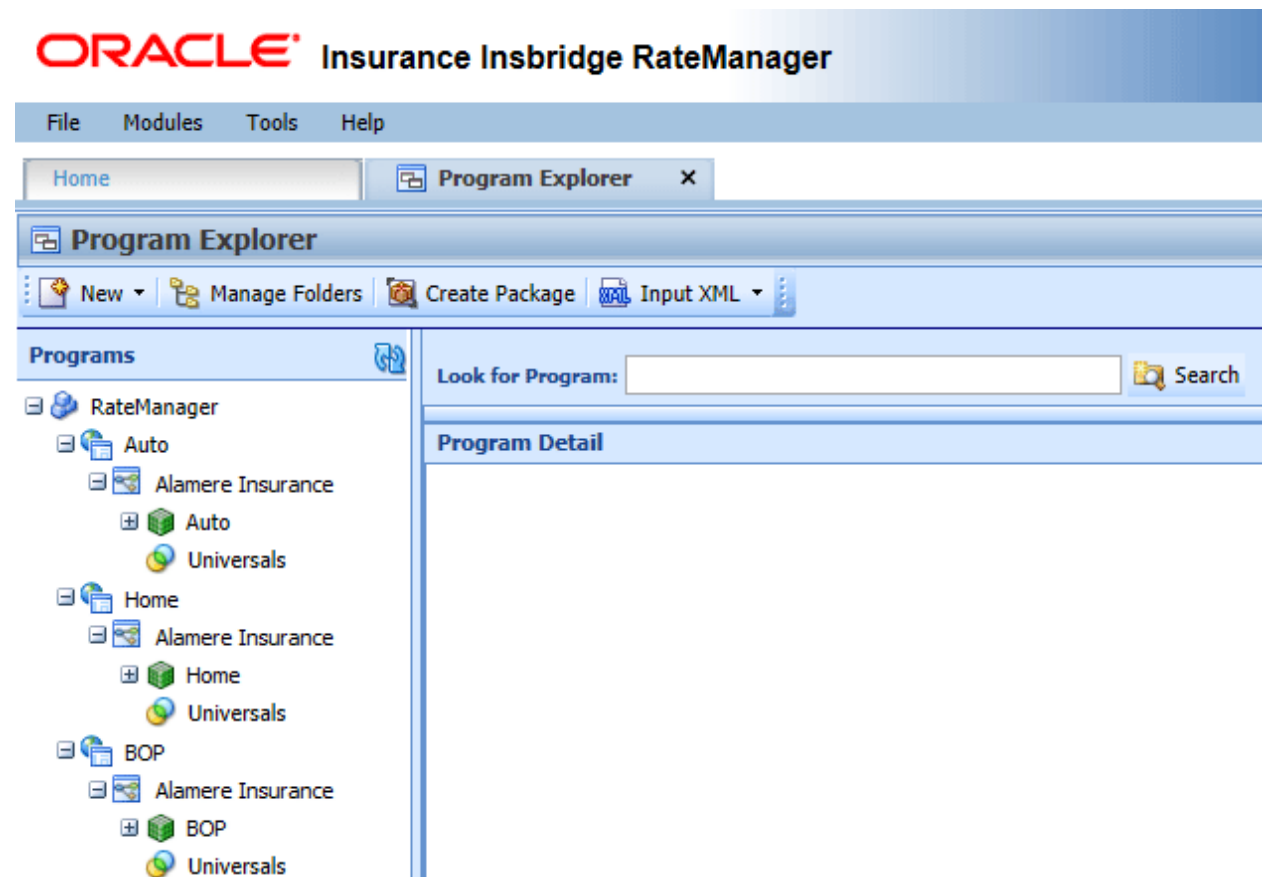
ORACLE Insurance Insbridge RateManager

File Modules Tools Help

Home

Program Explorer ×

Program Explorer

New ▾ Manage Folders Create Package Input XML ▾

Programs

RateManager
Auto
Alamere Insurance
Auto
Universals
Home
Alamere Insurance
Home
Universals
BOP
Alamere Insurance
BOP
Universals

Look for Program:

Search

Program Detail